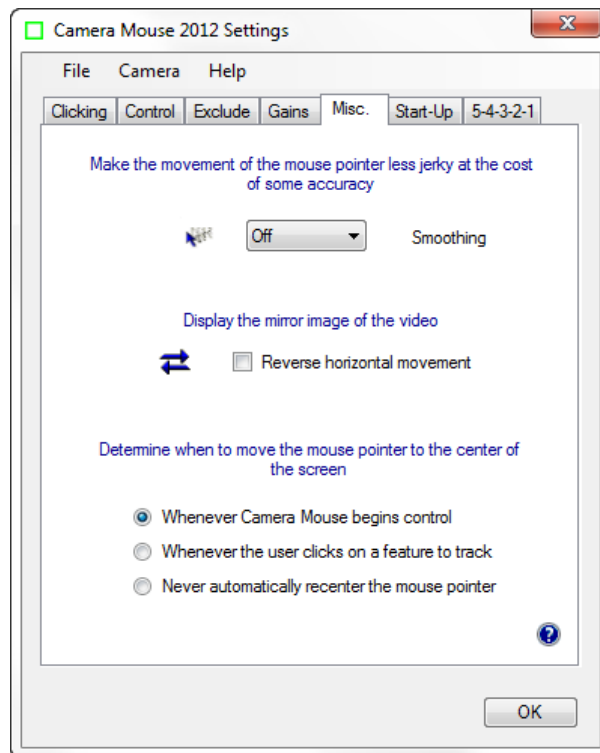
Camera Mouse 2012 Settings

File Camera Help

Clicking Control Exclude Gains Misc. Start-Up 5-4-3-2-1

Make the movement of the mouse pointer less jerky at the cost of some accuracy

Off Smoothing

Display the mirror image of the video

Reverse horizontal movement

Determine when to move the mouse pointer to the center of the screen

Whenever Camera Mouse begins control

Whenever the user clicks on a feature to track

Never automatically recenter the mouse pointer

OK